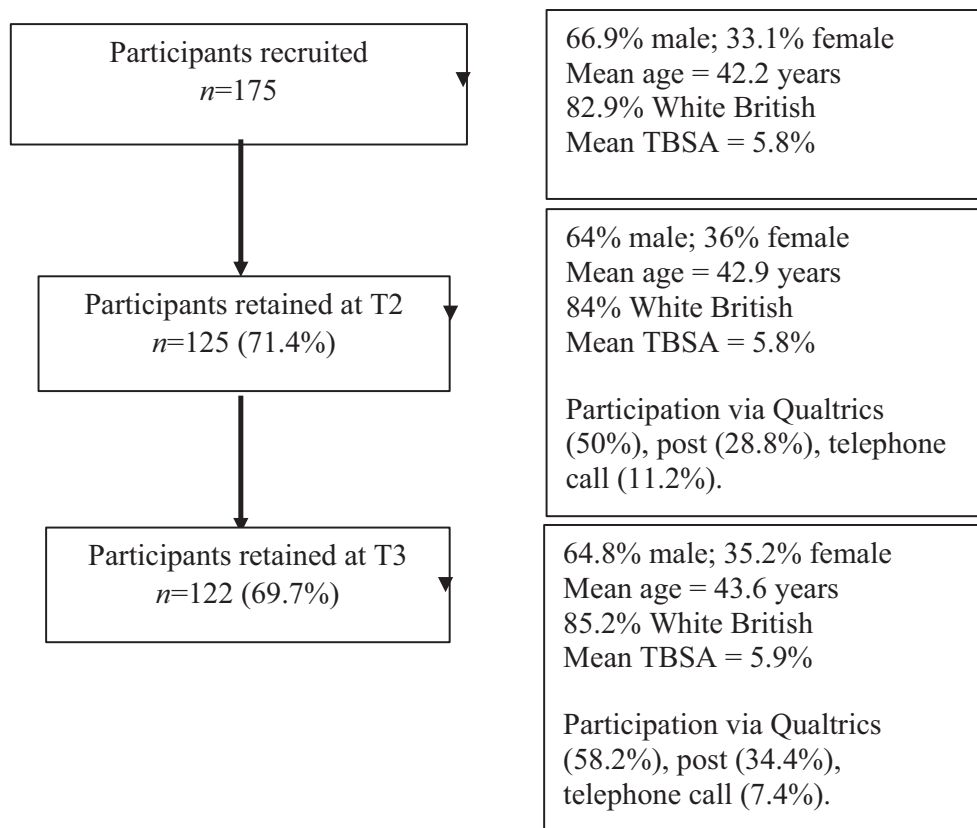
Participants recruited
$n$=175

66.9% male; 33.1% female
Mean age = 42.2 years
82.9% White British
Mean TBSA = 5.8%

Participants retained at T2
$n$=125 (71.4%)

64% male; 36% female
Mean age = 42.9 years
84% White British
Mean TBSA = 5.8%

Participation via Qualtrics (50%), post (28.8%), telephone call (11.2%).

Participants retained at T3
$n$=122 (69.7%)

64.8% male; 35.2% female
Mean age = 43.6 years
85.2% White British
Mean TBSA = 5.9%

Participation via Qualtrics (58.2%), post (34.4%), telephone call (7.4%).